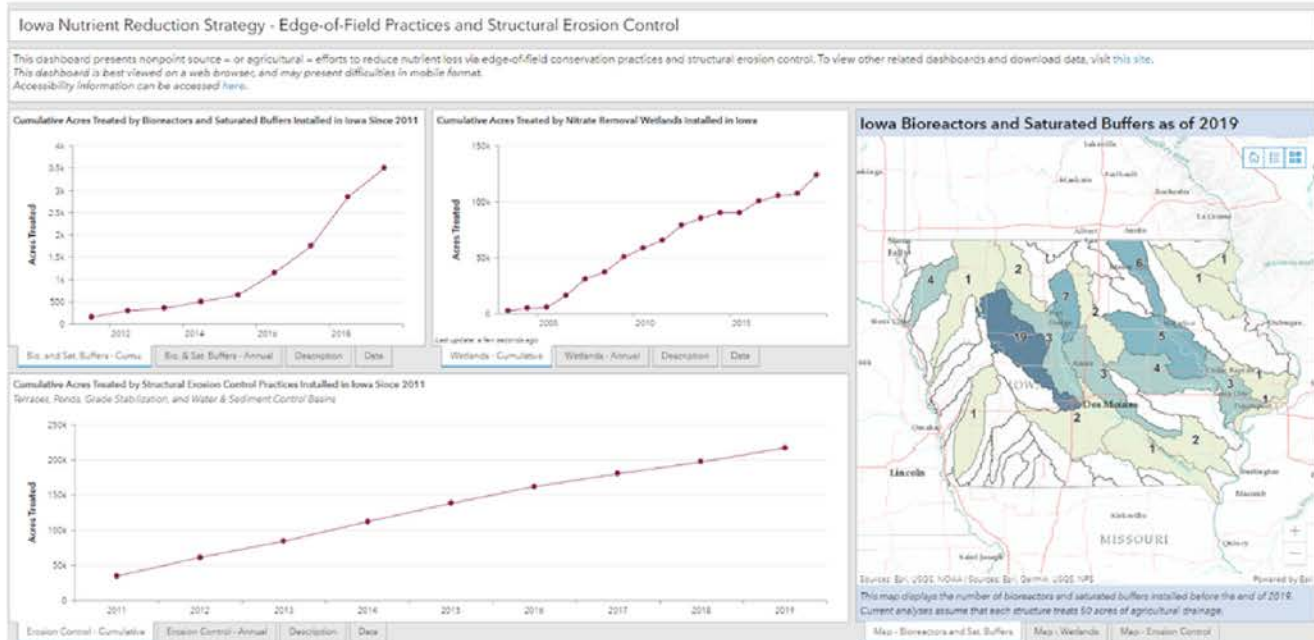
Iowa Nutrient Reduction Strategy - Edge-of-Field Practices and Structural Erosion Control

This dashboard presents nonpoint source – or agricultural – efforts to reduce nutrient loss via edge-of-field conservation practices and structural erosion control. To view other related dashboards and download data, visit this site.
This dashboard is best viewed on a web browser, and may present difficulties in mobile format.
Accessibility information can be accessed here.

Cumulative Acres Treated by Bioreactors and Saturated Buffers Installed in Iowa Since 2011

4k
3.5k
3k
2.5k
2k
1.5k
1k
500
0
Acres Treated
2012 2014 2016 2018

Bio. and Sat. Buffers - Cumu | Bio. & Sat. Buffers - Annual | Description | Data

Cumulative Acres Treated by Nitrate Removal Wetlands Installed in Iowa

150k
100k
50k
0
Acres Treated
2005 2010 2015
Last update: a few seconds ago

Wetlands - Cumulative | Wetlands - Annual | Description | Data

Iowa Bioreactors and Saturated Buffers as of 2019

4 1 2 6 1 7 2 10 3 5 4 3 3 1 1 2 1 2 1
Des Moines
IOWA
Omaha
Lincoln
MISSOURI
Saint Joseph
Sources: Esri, USGS, NOAA | Sources: Esri, Garmin, USGS, NPS
Powered by Esri

This map displays the number of bioreactors and saturated buffers installed before the end of 2019. Current analyses assume that each structure treats 50 acres of agricultural drainage.

Map - Bioreactors and Sat. Buffers | Map - Wetlands | Map - Erosion Control

Cumulative Acres Treated by Structural Erosion Control Practices Installed in Iowa Since 2011
Terraces, Ponds, Grade Stabilization, and Water & Sediment Control Basins

250k
200k
150k
100k
50k
0
Acres Treated
2011 2012 2013 2014 2015 2016 2017 2018 2019

Erosion Control - Cumulative | Erosion Control - Annual | Description | Data